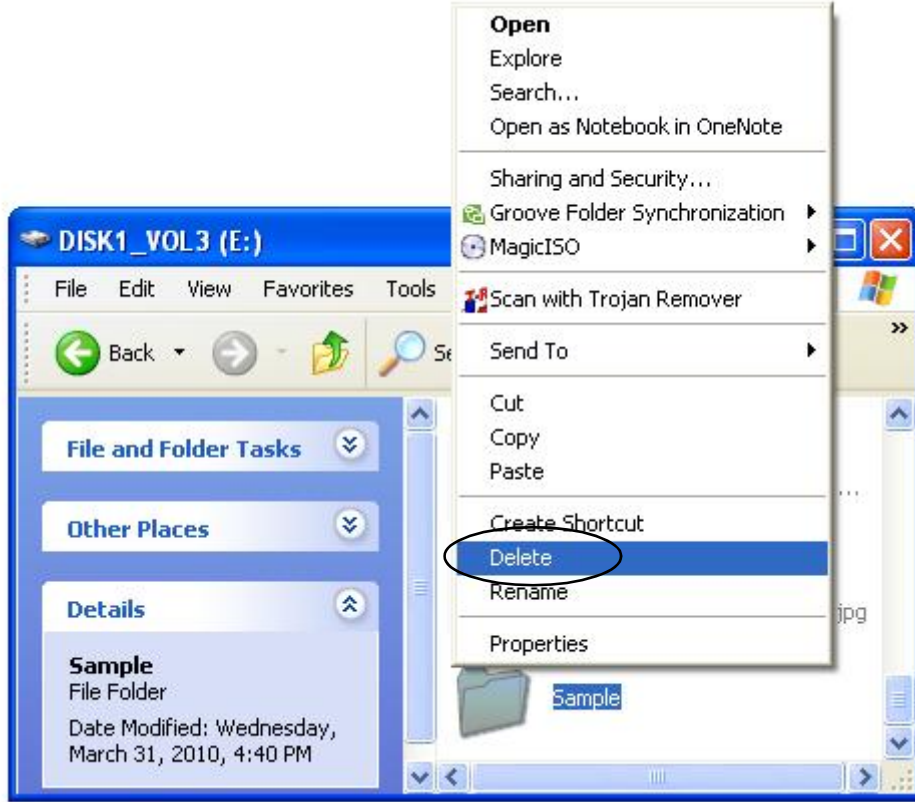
Open
Explore
Search...
Open as Notebook in OneNote

Sharing and Security...
Groove Folder Synchronization
MagicISO

Scan with Trojan Remover

Send To

Cut
Copy
Paste

Create Shortcut
Delete
Rename

Properties

DISK1_VOL3 (E:)

File Edit View Favorites Tools

Back

Se

File and Folder Tasks

Other Places

Details

Sample
File Folder
Date Modified: Wednesday, March 31, 2010, 4:40 PM

...

jpg

Sample